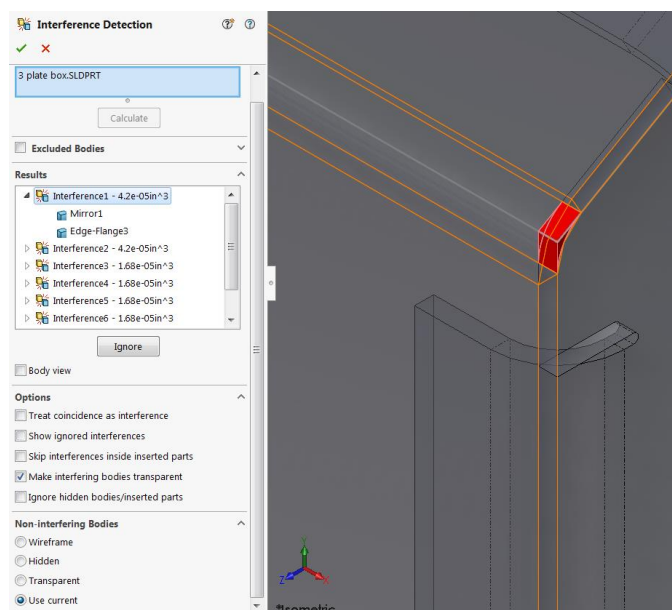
Interference Detection

3 plate box.SLDPRT

Calculate

Excluded Bodies

Results

Interference1 - 4.2e-05in^3
Mirror1
Edge-Flange3
Interference2 - 4.2e-05in^3
Interference3 - 1.68e-05in^3
Interference4 - 1.68e-05in^3
Interference5 - 1.68e-05in^3
Interference6 - 1.68e-05in^3

Ignore

Body view

Options

Treat coincidence as interference
Show ignored interferences
Skip interferences inside inserted parts
Make interfering bodies transparent
Ignore hidden bodies/inserted parts

Non-interfering Bodies

Wireframe
Hidden
Transparent
Use current

Y
Z
X
*Isometric